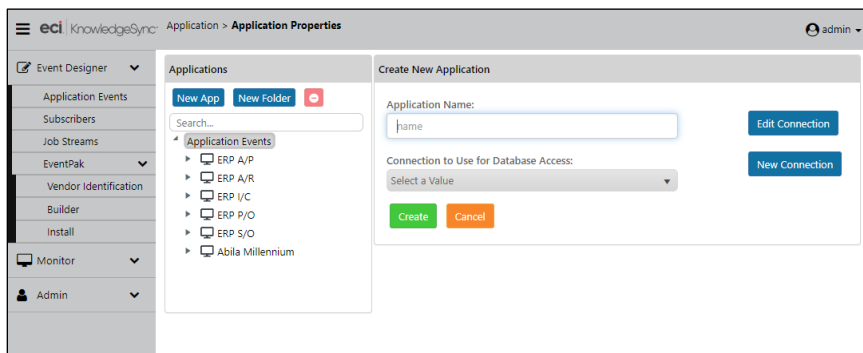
eci KnowledgeSync Application > Application Properties admin

Event Designer
Application Events
Subscribers
Job Streams
EventPak
Vendor Identification
Builder
Install
Monitor
Admin

Applications
New App New Folder
Search...
Application Events
ERP A/P
ERP A/R
ERP I/C
ERP P/O
ERP S/O
Abila Millennium

Create New Application
Application Name:
name
Edit Connection
Connection to Use for Database Access:
Select a Value
New Connection
Create Cancel